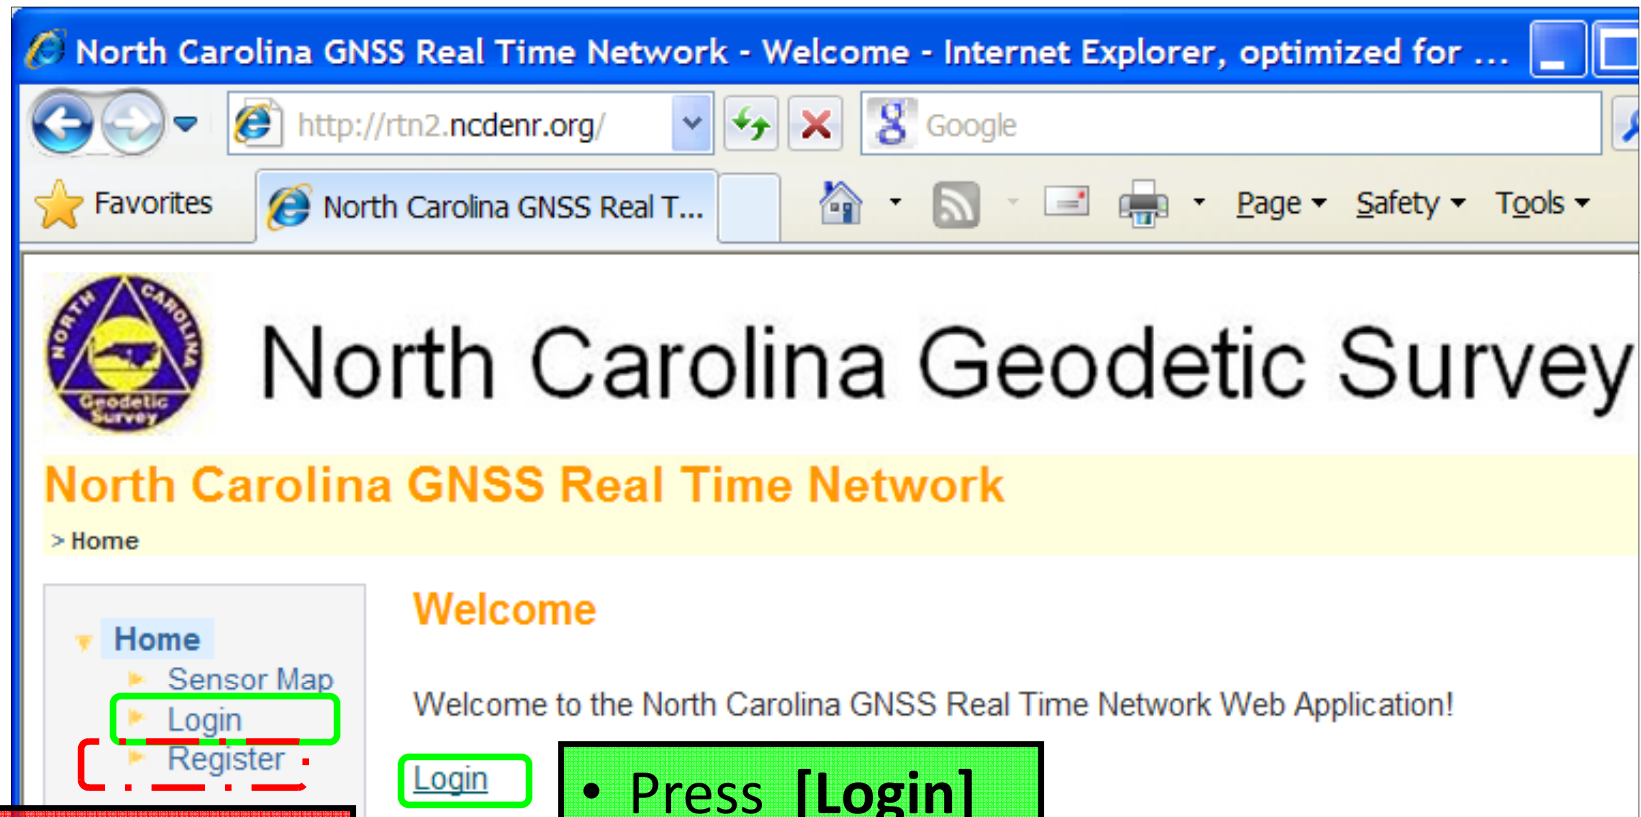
North Carolina GNSS Real Time Network - Welcome - Internet Explorer, optimized for ...

http://rtn2.ncdenr.org/

Google

Favorites

North Carolina GNSS Real T...

Page Safety Tools

NORTH CAROLINA Geodetic Survey

North Carolina Geodetic Survey

North Carolina GNSS Real Time Network

> Home

Home

Sensor Map

Login

Register

Welcome

Welcome to the North Carolina GNSS Real Time Network Web Application!

Login

• Press [Login]